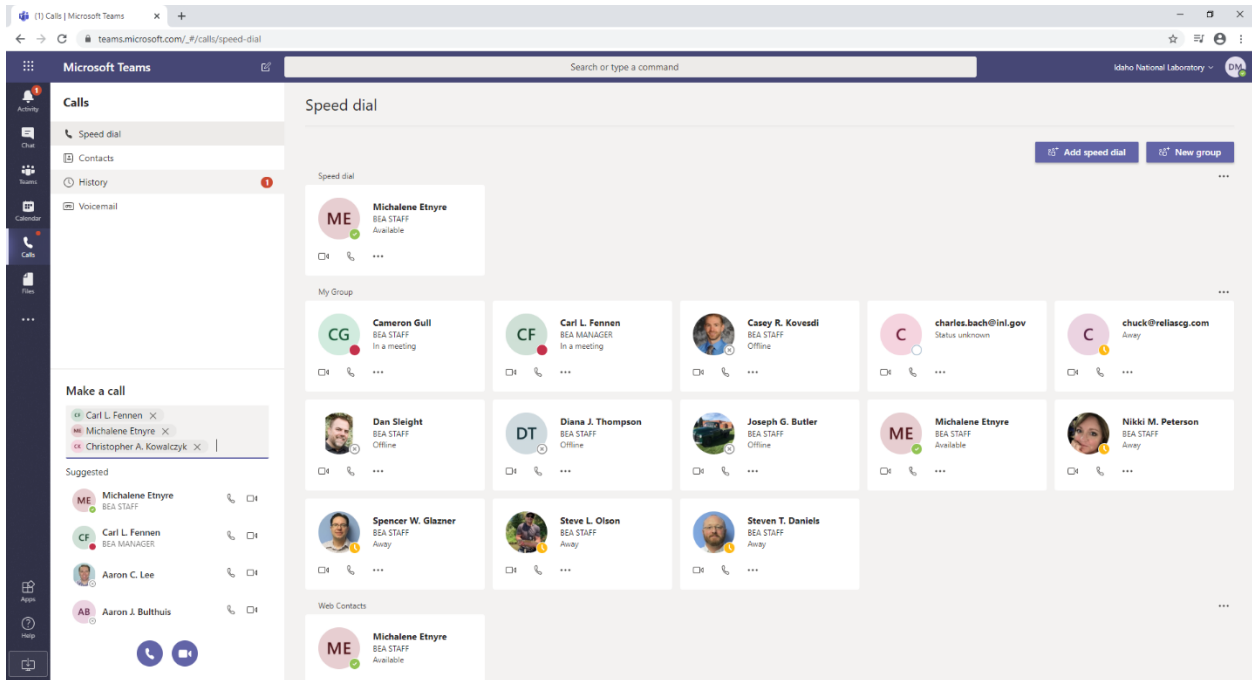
(1) Calls | Microsoft Teams ×
teams.microsoft.com/_#/calls/speed-dial

Microsoft Teams
Search or type a command
Idaho National Laboratory
DM

Activity
Chat
Teams
Calendar
Calls
Files
...
Apps
Help

Calls
Speed dial
Contacts
History
Voicemail

Make a call
CF Carl L. Fennen ×
ME Michalene Etnyre ×
CK Christopher A. Kowalczyk ×

Suggested
ME Michalene Etnyre
BEA STAFF
CF Carl L. Fennen
BEA MANAGER
Aaron C. Lee
AB Aaron J. Bulthuis

Speed dial
Add speed dial
New group

Speed dial
ME Michalene Etnyre
BEA STAFF
Available

My Group
CG Cameron Gull
BEA STAFF
In a meeting

CF Carl L. Fennen
BEA MANAGER
In a meeting

Casey R. Kovesdi
BEA STAFF
Offline

C charles.bach@inl.gov
Status unknown

C chuck@reliascg.com
Away

Dan Sleight
BEA STAFF
Offline

DT Diana J. Thompson
BEA STAFF
Offline

Joseph G. Butler
BEA STAFF
Offline

ME Michalene Etnyre
BEA STAFF
Available

Nikki M. Peterson
BEA STAFF
Away

Spencer W. Glazner
BEA STAFF
Away

Steve L. Olson
BEA STAFF
Away

Steven T. Daniels
BEA STAFF
Away

Web Contacts
ME Michalene Etnyre
BEA STAFF
Available